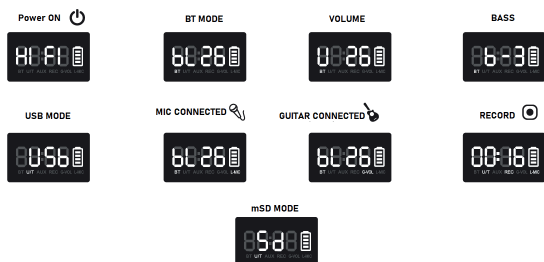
Power ON

HiFi

BT U/T AUX REC G-VOL L-MIC

BT MODE

bL 26

BT U/T AUX REC G-VOL L-MIC

VOLUME

U 26

BT U/T AUX REC G-VOL L-MIC

BASS

b 3

BT U/T AUX REC G-VOL L-MIC

USB MODE

USb

BT U/T AUX REC G-VOL L-MIC

MIC CONNECTED

bL 26

BT U/T AUX REC G-VOL L-MIC

GUITAR CONNECTED

bL 26

BT U/T AUX REC G-VOL L-MIC

RECORD

00:16

BT U/T AUX REC G-VOL L-MIC

mSD MODE

Sd

BT U/T AUX REC G-VOL L-MIC